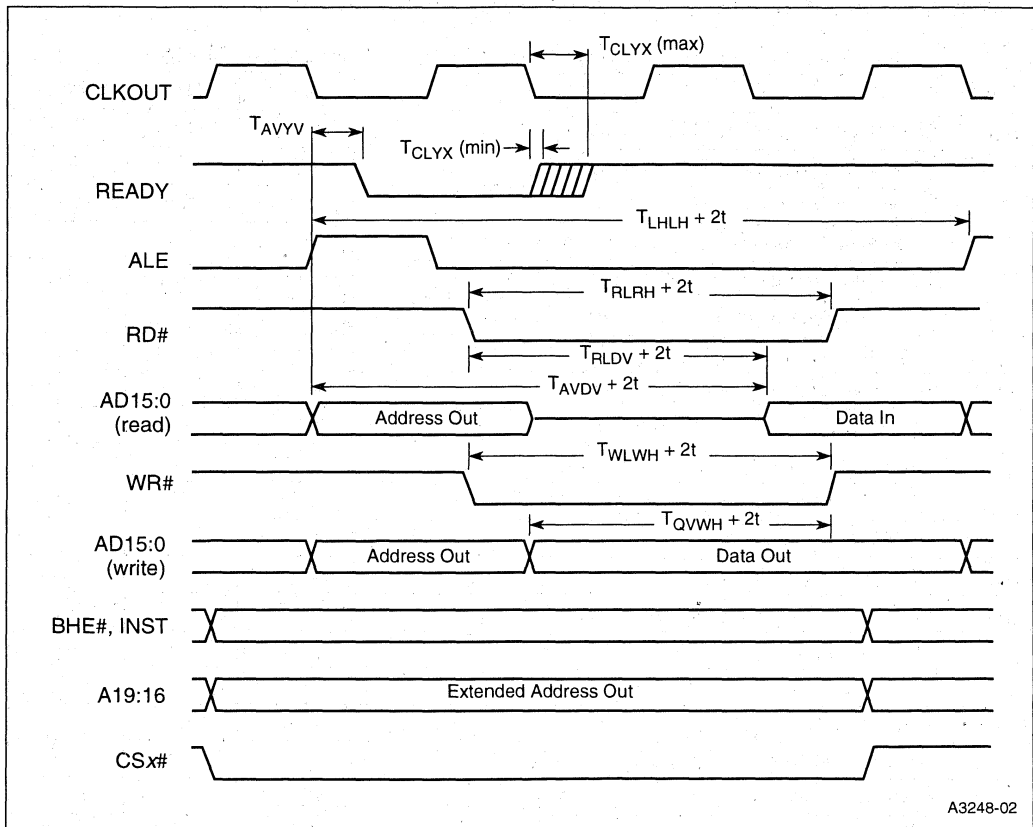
$T_{CLYX}$ (max)

CLKOUT

$T_{AVYV}$

$T_{CLYX}$ (min)

READY

$T_{LHLH} + 2t$

ALE

$T_{RLRH} + 2t$

RD#

$T_{RLDV} + 2t$

$T_{AVDV} + 2t$

AD15:0 (read)

Address Out

Data In

$T_{WLWH} + 2t$

WR#

$T_{QVWH} + 2t$

AD15:0 (write)

Address Out

Data Out

BHE#, INST

A19:16

Extended Address Out

CS$x$#

A3248-02